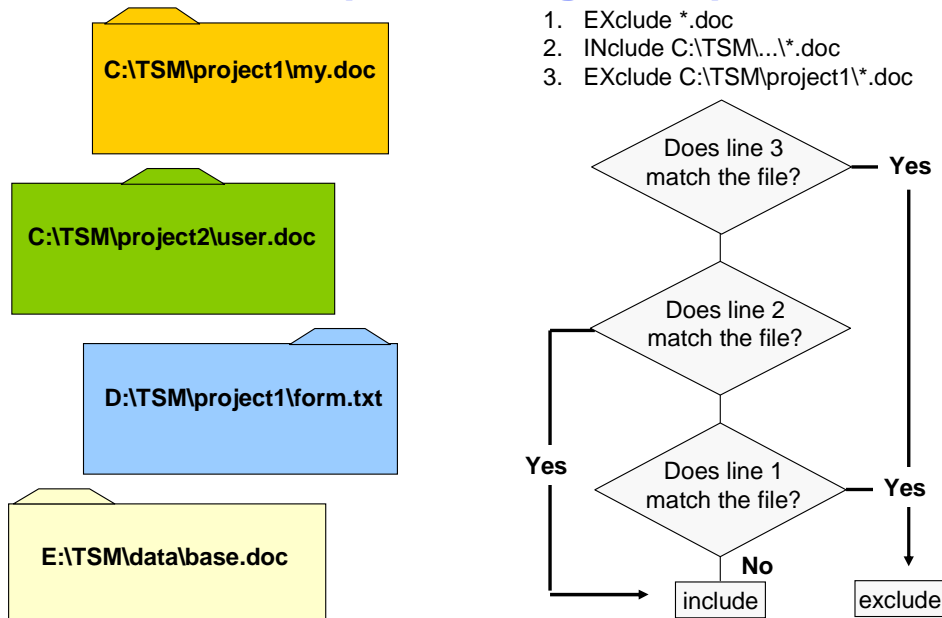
C:\TSM\project1\my.doc

C:\TSM\project2\user.doc

D:\TSM\project1\form.txt

E:\TSM\data\base.doc

1. EXclude *.doc
2. INclude C:\TSM\...\*.doc
3. EXclude C:\TSM\project1\*.doc

Does line 3 match the file?

Yes

Does line 2 match the file?

Yes

Does line 1 match the file?

Yes

No

include

exclude